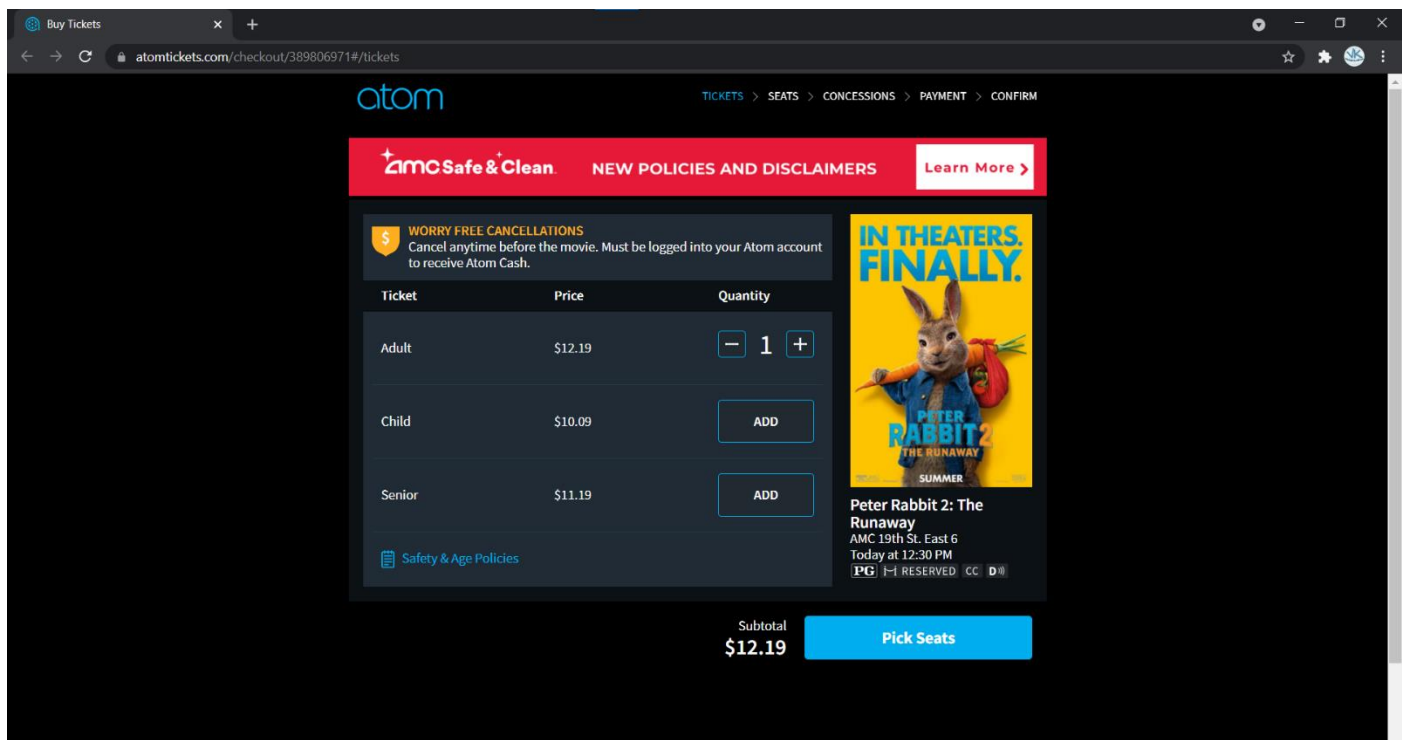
Buy Tickets

atomtickets.com/checkout/389806971#/tickets

atom

TICKETS > SEATS > CONCESSIONS > PAYMENT > CONFIRM

amc Safe & Clean. NEW POLICIES AND DISCLAIMERS Learn More >

WORRY FREE CANCELLATIONS
Cancel anytime before the movie. Must be logged into your Atom account to receive Atom Cash.

| Ticket | Price | Quantity |
|---|---|---|
| Adult | $12.19 | − 1 + |
| Child | $10.09 | ADD |
| Senior | $11.19 | ADD |

Safety & Age Policies

IN THEATERS. FINALLY.

PETER RABBIT 2 THE RUNAWAY

SUMMER

Peter Rabbit 2: The Runaway
AMC 19th St. East 6
Today at 12:30 PM
PG RESERVED CC D

Subtotal
$12.19

Pick Seats